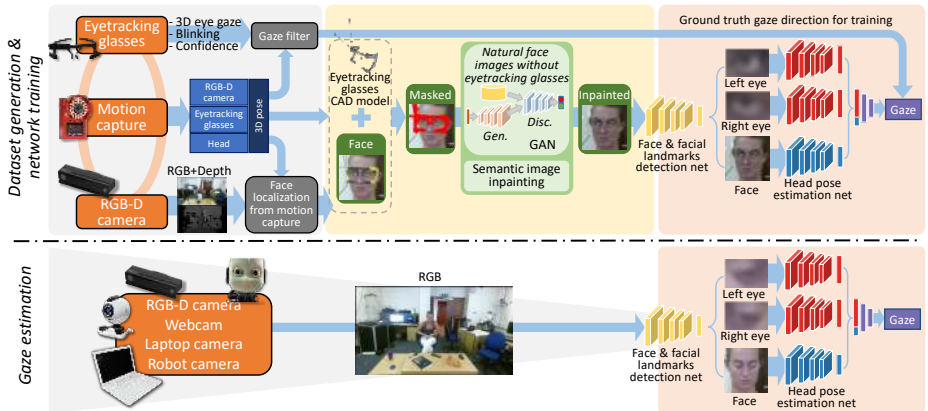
Dataset generation & network training

Eyetracking glasses

- 3D eye gaze
- Blinking
- Confidence

Gaze filter

Ground truth gaze direction for training

Motion capture

RGB-D camera

Eyetracking glasses

Head

3D pose

Eyetracking glasses CAD model

Masked

Natural face images without eyetracking glasses

Gen.

Disc.

GAN

Inpainted

Face

Semantic image inpainting

Face & facial landmarks detection net

Left eye

Right eye

Face

Head pose estimation net

Gaze

RGB-D camera

RGB+Depth

Face localization from motion capture

Gaze estimation

RGB-D camera
Webcam
Laptop camera
Robot camera

RGB

Face & facial landmarks detection net

Left eye

Right eye

Face

Head pose estimation net

Gaze